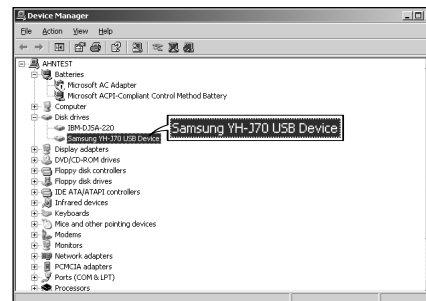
Device Manager

File Action View Help

AHNTEST
Batteries
Microsoft AC Adapter
Microsoft ACPI-Compliant Control Method Battery
Computer
Disk drives
IBM-DJSA-220
Samsung YH-J70 USB Device
Samsung YH-J70 USB Device
Display adapters
DVD/CD-ROM drives
Floppy disk controllers
Floppy disk drives
IDE ATA/ATAPI controllers
Infrared devices
Keyboards
Mice and other pointing devices
Modems
Monitors
Network adapters
PCMCIA adapters
Ports (COM & LPT)
Processors